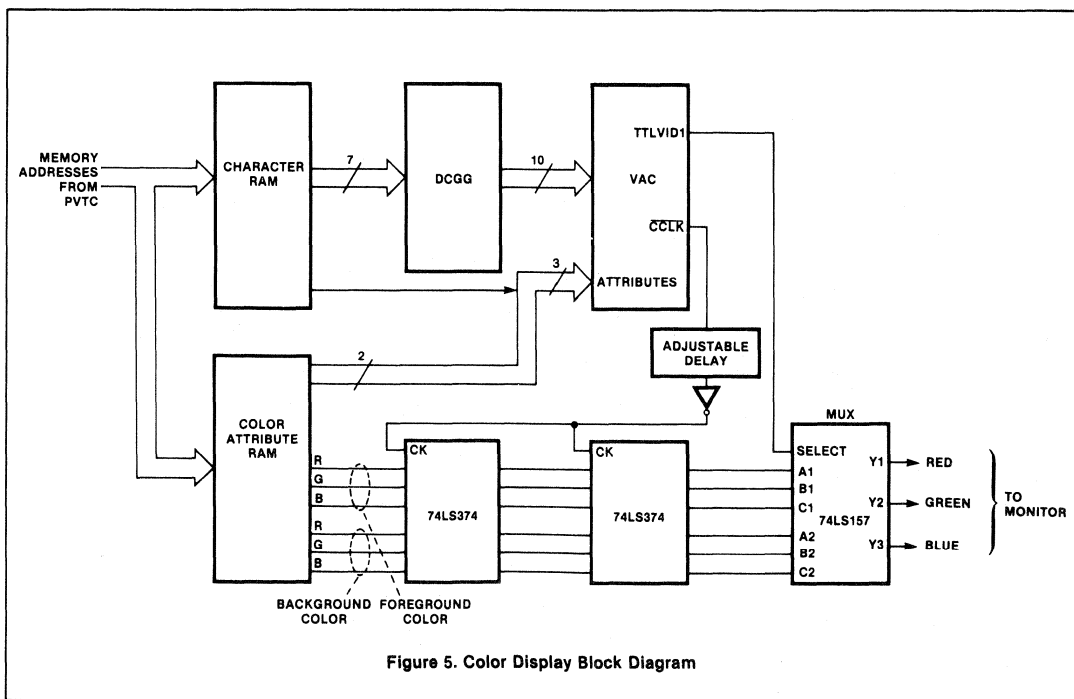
MEMORY ADDRESSES FROM PVTC

CHARACTER RAM

7

DCGG

10

VAC

TTLVID1

$\overline{CCLK}$

3

ATTRIBUTES

2

ADJUSTABLE DELAY

COLOR ATTRIBUTE RAM

R
G
B
R
G
B

CK

74LS374

CK

74LS374

MUX

SELECT
A1
B1
C1
A2
B2
C2

74LS157

Y1
Y2
Y3

RED
GREEN
BLUE

TO MONITOR

BACKGROUND COLOR

FOREGROUND COLOR

Figure 5. Color Display Block Diagram